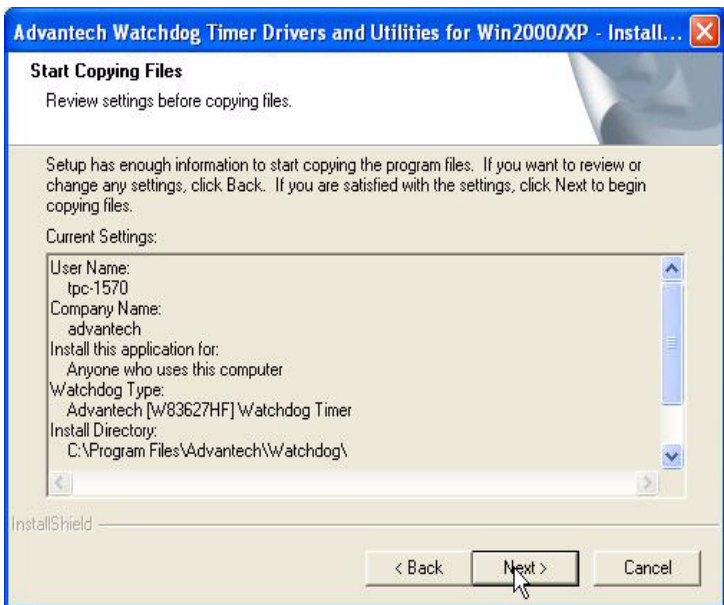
Advantech Watchdog Timer Drivers and Utilities for Win2000/XP - Install...

Start Copying Files

Review settings before copying files.

Setup has enough information to start copying the program files. If you want to review or change any settings, click Back. If you are satisfied with the settings, click Next to begin copying files.

Current Settings:

User Name:
tpc-1570
Company Name:
advantech
Install this application for:
Anyone who uses this computer
Watchdog Type:
Advantech [W83627HF] Watchdog Timer
Install Directory:
C:\Program Files\Advantech\Watchdog\

InstallShield

< Back

Next >

Cancel